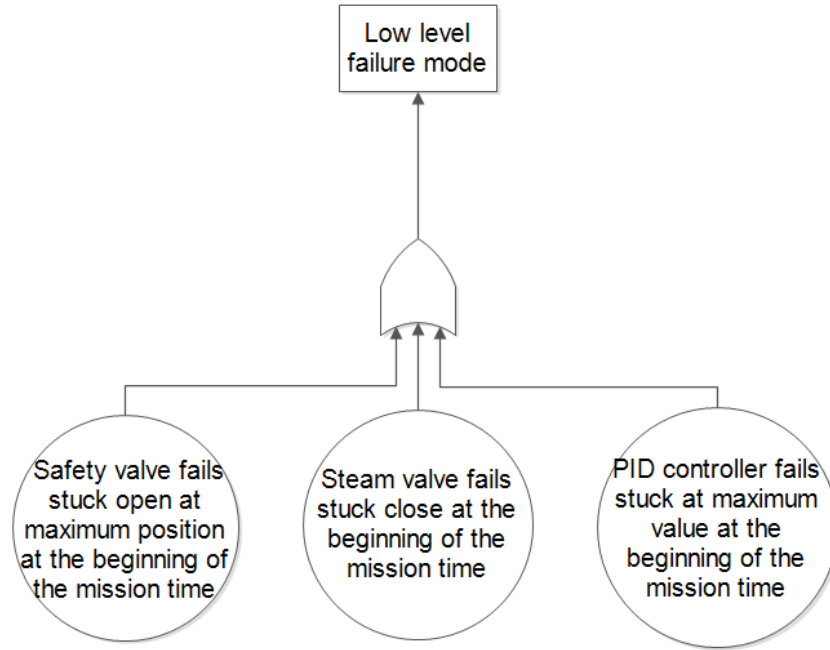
Low level failure mode

Safety valve fails stuck open at maximum position at the beginning of the mission time

Steam valve fails stuck close at the beginning of the mission time

PID controller fails stuck at maximum value at the beginning of the mission time